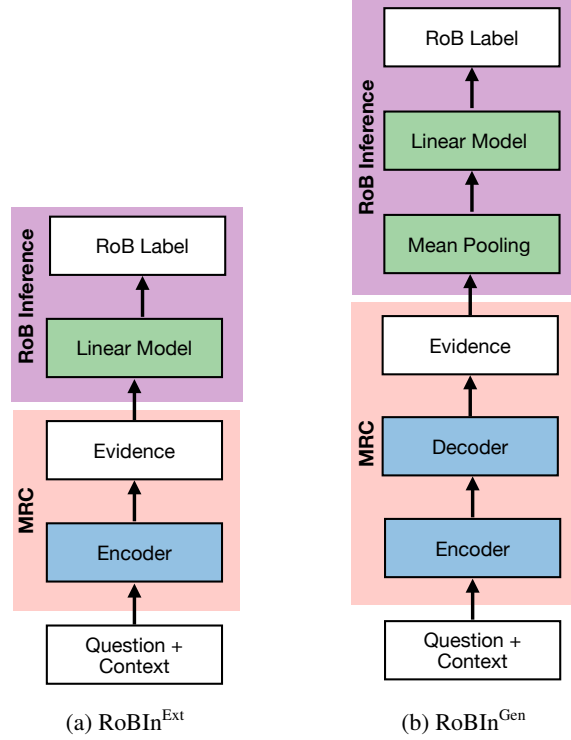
RoB Inference

RoB Label

Linear Model

MRC

Evidence

Encoder

Question + Context

(a) RoBIn$^{\text{Ext}}$

RoB Inference

RoB Label

Linear Model

Mean Pooling

MRC

Evidence

Decoder

Encoder

Question + Context

(b) RoBIn$^{\text{Gen}}$